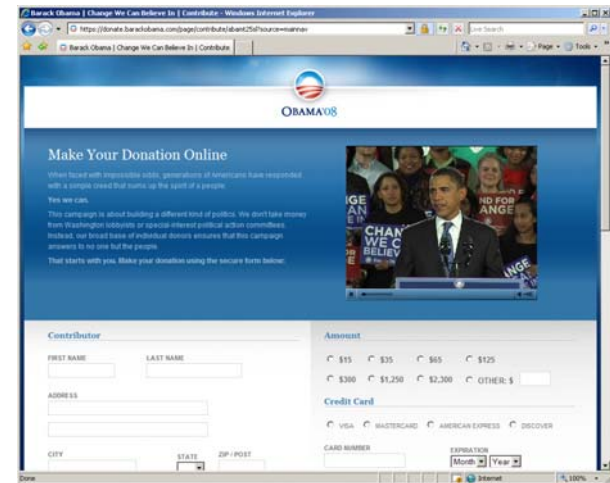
Barack Obama | Change We Can Believe In | Contribute - Windows Internet Explorer

https://donate.barackobama.com/page/contribute/abant25s?source=mainnav

Live Search

Barack Obama | Change We Can Believe In | Contribute

Page • Tools •

OBAMA'08

Make Your Donation Online

When faced with impossible odds, generations of Americans have responded with a simple creed that sums up the spirit of a people:

Yes we can.

This campaign is about building a different kind of politics. We don't take money from Washington lobbyists or special-interest political action committees. Instead, our broad base of individual donors ensures that this campaign answers to no one but the people.

That starts with you. Make your donation using the secure form below:

CHAN WE C BELIEV

IGE

ND FOR ANGE

ANGE

Contributor

FIRST NAME

LAST NAME

ADDRESS

CITY

STATE

ZIP / POST

Amount

$15 $35 $65 $125

$500 $1,250 $2,300 OTHER: $

Credit Card

VISA MASTERCARD AMERICAN EXPRESS DISCOVER

CARD NUMBER

EXPIRATION

Month Year

Done

Internet

100%